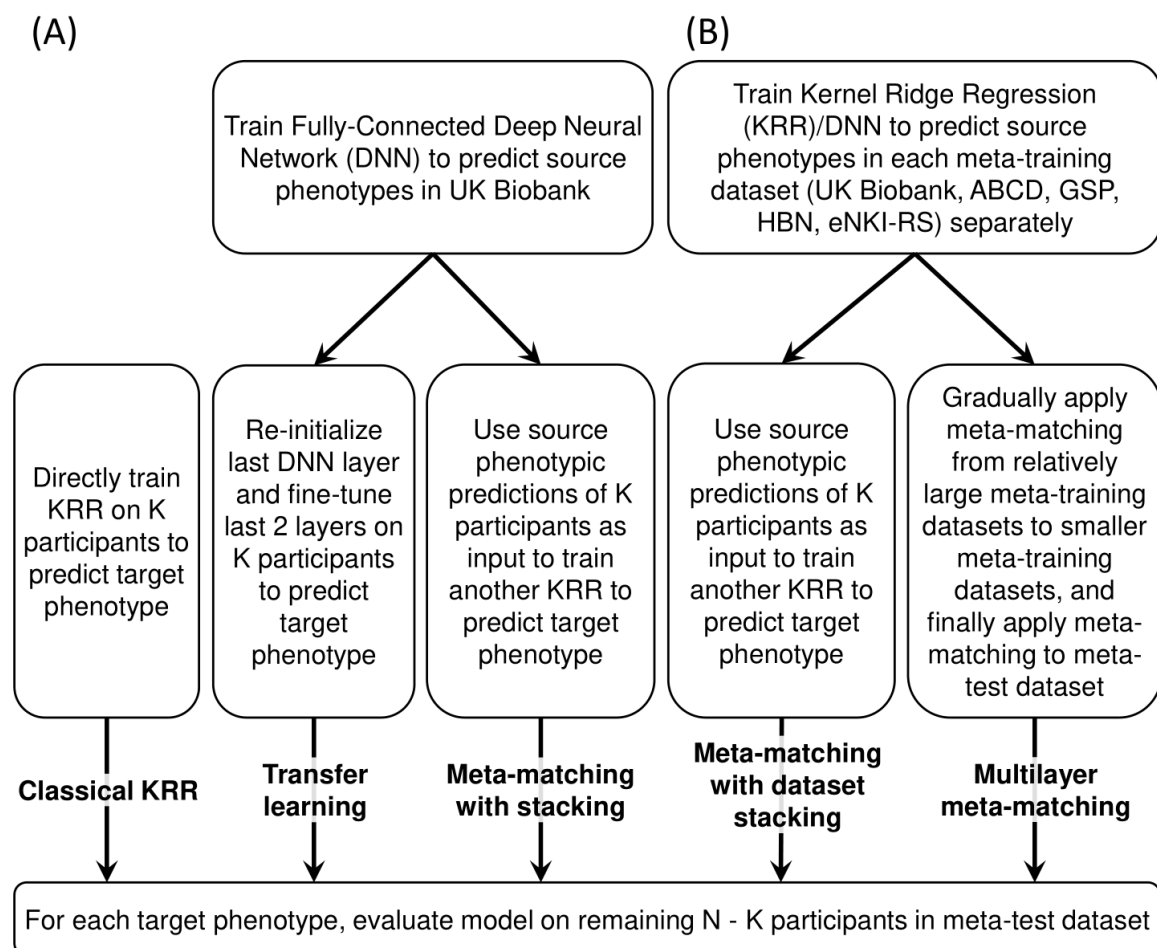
(A)

(B)

Train Fully-Connected Deep Neural Network (DNN) to predict source phenotypes in UK Biobank

Train Kernel Ridge Regression (KRR)/DNN to predict source phenotypes in each meta-training dataset (UK Biobank, ABCD, GSP, HBN, eNKI-RS) separately

Directly train KRR on K participants to predict target phenotype

Re-initialize last DNN layer and fine-tune last 2 layers on K participants to predict target phenotype

Use source phenotypic predictions of K participants as input to train another KRR to predict target phenotype

Use source phenotypic predictions of K participants as input to train another KRR to predict target phenotype

Gradually apply meta-matching from relatively large meta-training datasets to smaller meta-training datasets, and finally apply meta-matching to meta-test dataset

**Classical KRR**

**Transfer learning**

**Meta-matching with stacking**

**Meta-matching with dataset stacking**

**Multilayer meta-matching**

For each target phenotype, evaluate model on remaining N - K participants in meta-test dataset